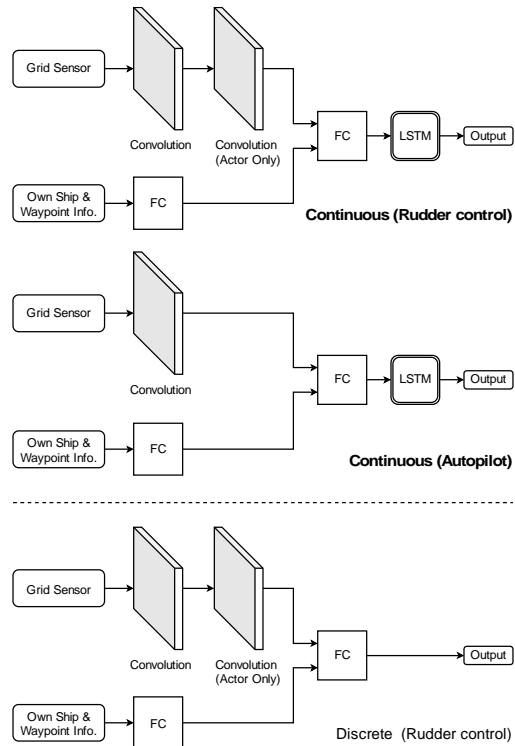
Grid Sensor

Convolution

Convolution (Actor Only)

FC

LSTM

Output

Own Ship & Waypoint Info.

FC

**Continuous (Rudder control)**

Grid Sensor

Convolution

FC

LSTM

Output

Own Ship & Waypoint Info.

FC

**Continuous (Autopilot)**

Grid Sensor

Convolution

Convolution (Actor Only)

FC

Output

Own Ship & Waypoint Info.

FC

Discrete (Rudder control)